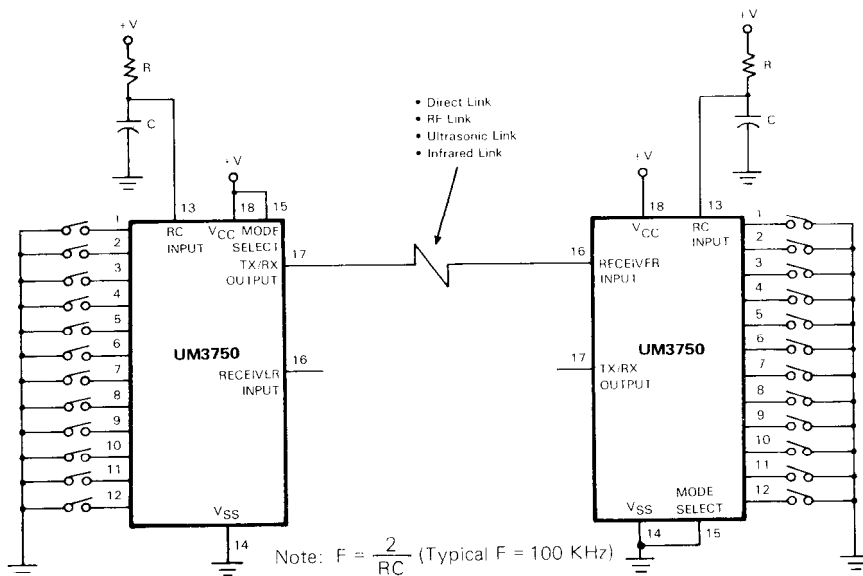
+V
R
C
+V
18
15
13
RC INPUT
$V_{CC}$
MODE SELECT
17
TX/RX OUTPUT
1
2
3
4
5
6
7
8
9
10
11
12
UM3750
16
RECEIVER INPUT
$V_{SS}$
14

• Direct Link
• RF Link
• Ultrasonic Link
• Infrared Link

+V
R
C
+V
18
13
$V_{CC}$
RC INPUT
16
RECEIVER INPUT
17
TX/RX OUTPUT
UM3750
1
2
3
4
5
6
7
8
9
10
11
12
MODE SELECT
$V_{SS}$
14
15

Note: $F = \frac{2}{RC}$ (Typical F = 100 KHz)